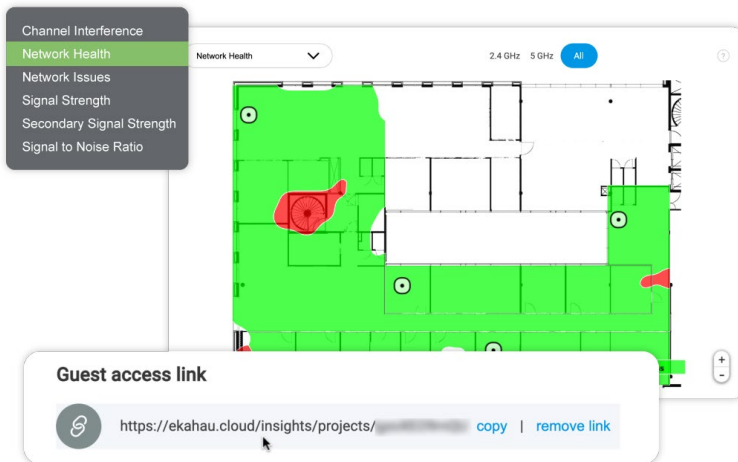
Channel Interference
Network Health
Network Issues
Signal Strength
Secondary Signal Strength
Signal to Noise Ratio

Network Health

2.4 GHz 5 GHz All

?

+
-

Guest access link

https://ekahau.cloud/insights/projects/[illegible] copy | remove link